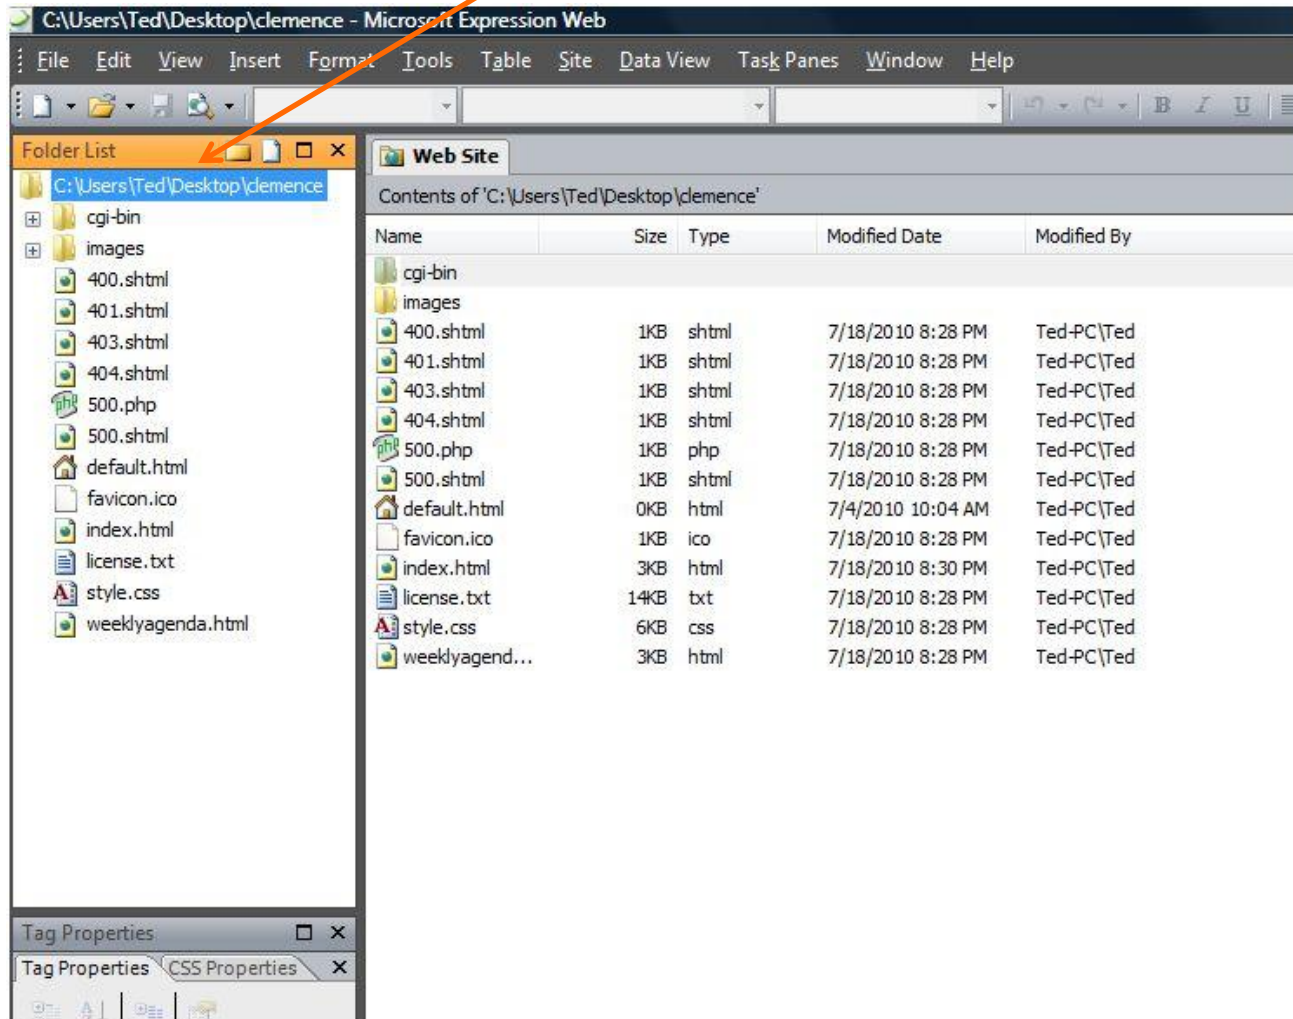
C:\Users\Ted\Desktop\clemence - Microsoft Expression Web

File Edit View Insert Format Tools Table Site Data View Task Panes Window Help

Folder List

C:\Users\Ted\Desktop\clemence
cgi-bin
images
400.shtml
401.shtml
403.shtml
404.shtml
500.php
500.shtml
default.html
favicon.ico
index.html
license.txt
style.css
weeklyagenda.html

Web Site

Contents of 'C:\Users\Ted\Desktop\clemence'

| Name | Size | Type | Modified Date | Modified By |
|---|---|---|---|---|
| cgi-bin | | | | |
| images | | | | |
| 400.shtml | 1KB | shtml | 7/18/2010 8:28 PM | Ted-PC\Ted |
| 401.shtml | 1KB | shtml | 7/18/2010 8:28 PM | Ted-PC\Ted |
| 403.shtml | 1KB | shtml | 7/18/2010 8:28 PM | Ted-PC\Ted |
| 404.shtml | 1KB | shtml | 7/18/2010 8:28 PM | Ted-PC\Ted |
| 500.php | 1KB | php | 7/18/2010 8:28 PM | Ted-PC\Ted |
| 500.shtml | 1KB | shtml | 7/18/2010 8:28 PM | Ted-PC\Ted |
| default.html | 0KB | html | 7/4/2010 10:04 AM | Ted-PC\Ted |
| favicon.ico | 1KB | ico | 7/18/2010 8:28 PM | Ted-PC\Ted |
| index.html | 3KB | html | 7/18/2010 8:30 PM | Ted-PC\Ted |
| license.txt | 14KB | txt | 7/18/2010 8:28 PM | Ted-PC\Ted |
| style.css | 6KB | css | 7/18/2010 8:28 PM | Ted-PC\Ted |
| weeklyagend... | 3KB | html | 7/18/2010 8:28 PM | Ted-PC\Ted |

Tag Properties

Tag Properties CSS Properties